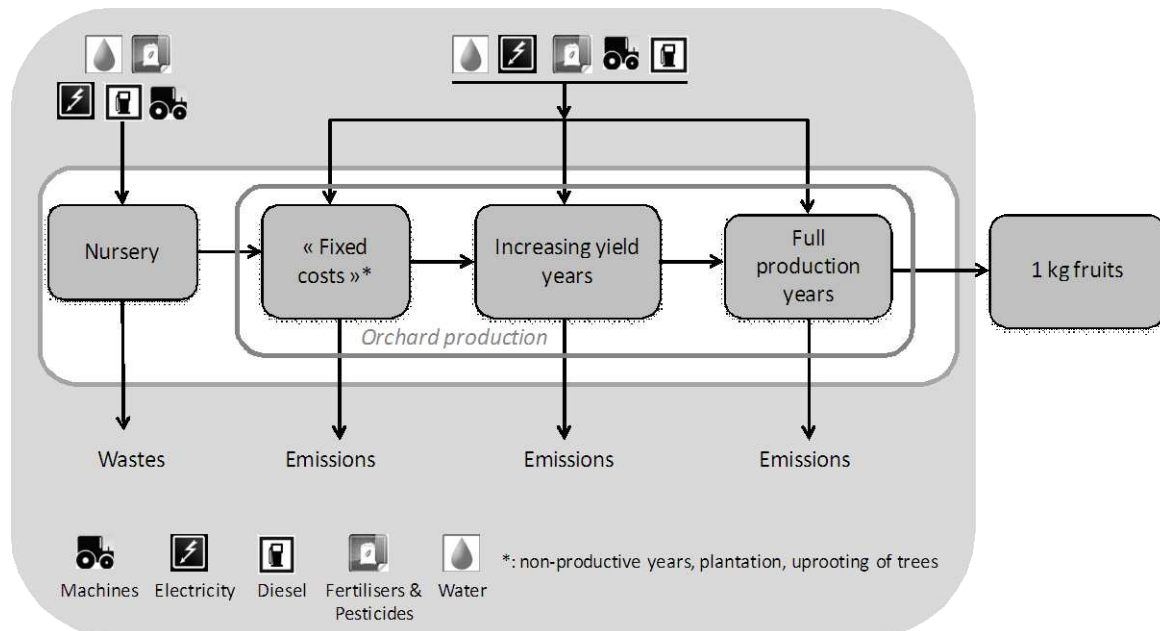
Nursery

« Fixed costs »*

Increasing yield years

Full production years

1 kg fruits

Orchard production

Wastes

Emissions

Emissions

Emissions

Machines Electricity Diesel Fertilisers & Pesticides Water

*: non-productive years, plantation, uprooting of trees